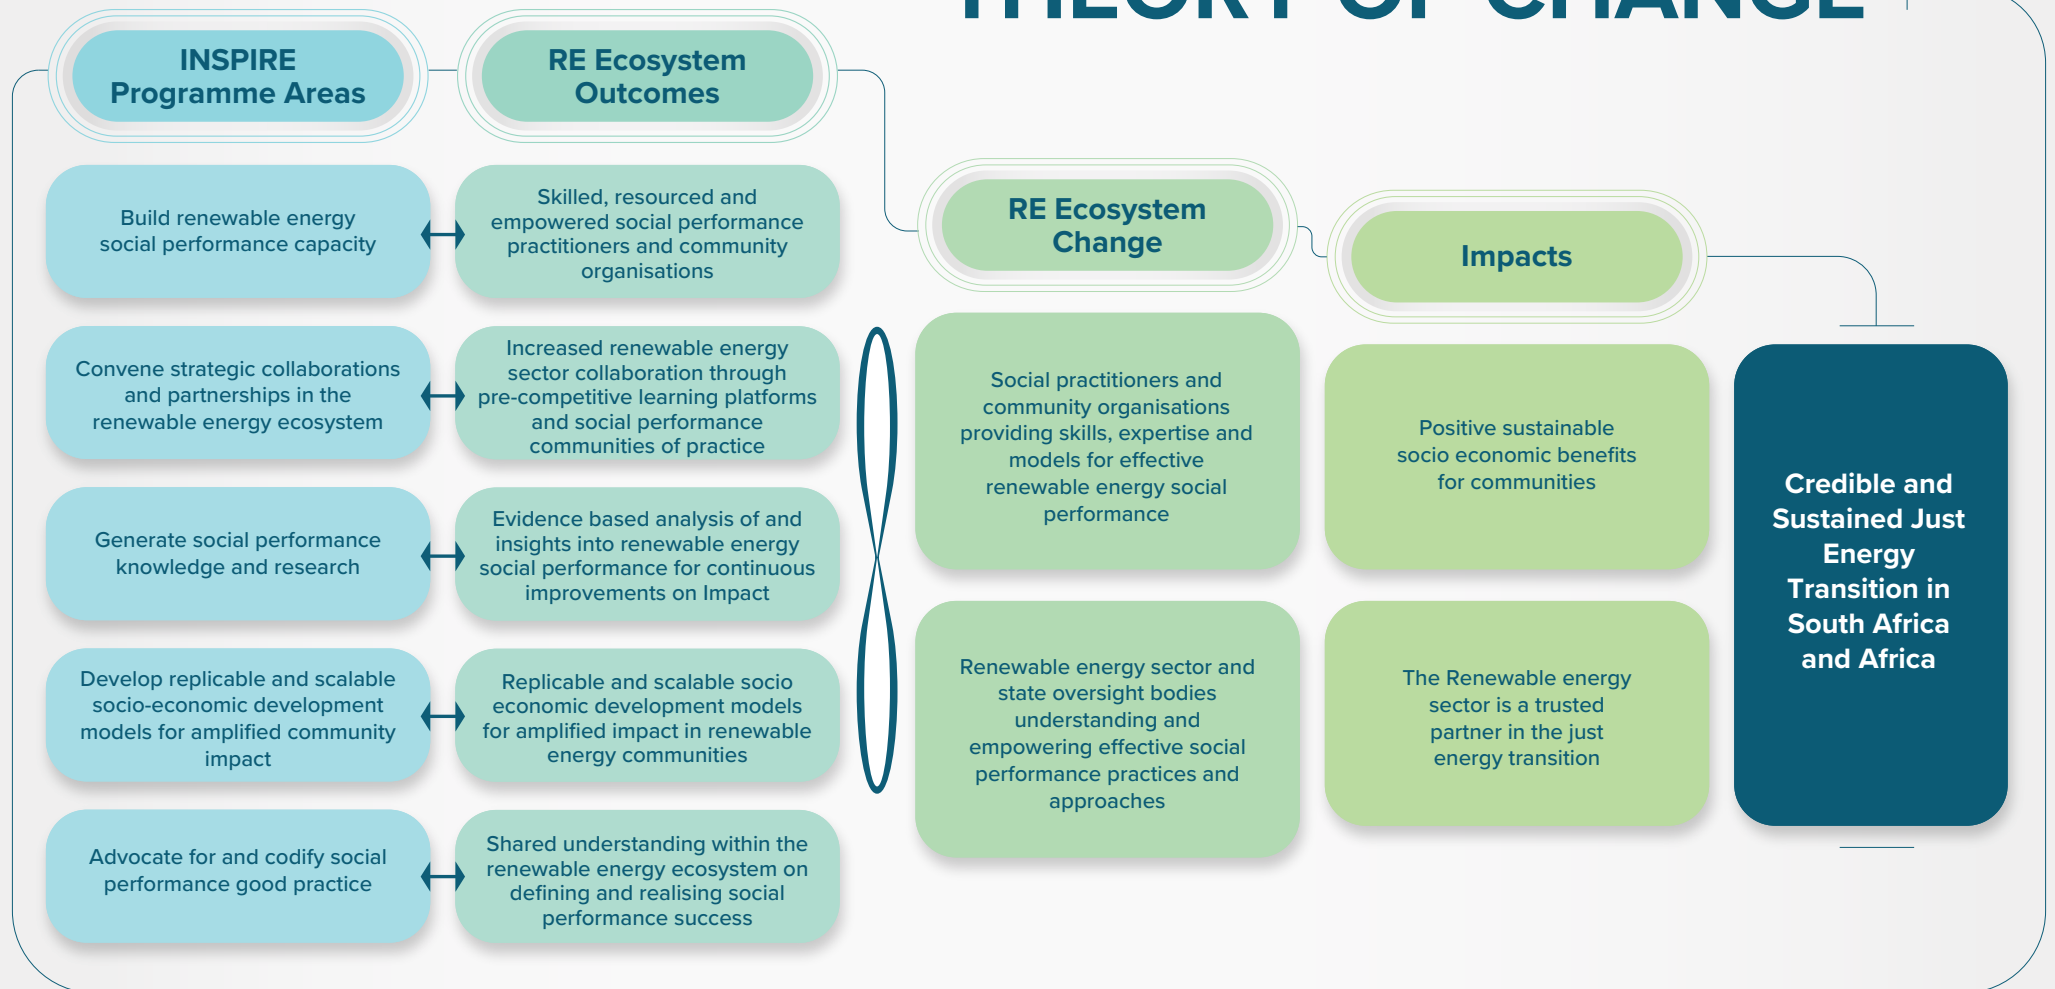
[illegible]

INSPIRE Programme Areas

RE Ecosystem Outcomes

Build renewable energy social performance capacity

Skilled, resourced and empowered social performance practitioners and community organisations

Convene strategic collaborations and partnerships in the renewable energy ecosystem

Increased renewable energy sector collaboration through pre-competitive learning platforms and social performance communities of practice

Generate social performance knowledge and research

Evidence based analysis of and insights into renewable energy social performance for continuous improvements on Impact

Develop replicable and scalable socio-economic development models for amplified community impact

Replicable and scalable socio economic development models for amplified impact in renewable energy communities

Advocate for and codify social performance good practice

Shared understanding within the renewable energy ecosystem on defining and realising social performance success

RE Ecosystem Change

Social practitioners and community organisations providing skills, expertise and models for effective renewable energy social performance

Renewable energy sector and state oversight bodies understanding and empowering effective social performance practices and approaches

Impacts

Positive sustainable socio economic benefits for communities

The Renewable energy sector is a trusted partner in the just energy transition

Credible and Sustained Just Energy Transition in South Africa and Africa